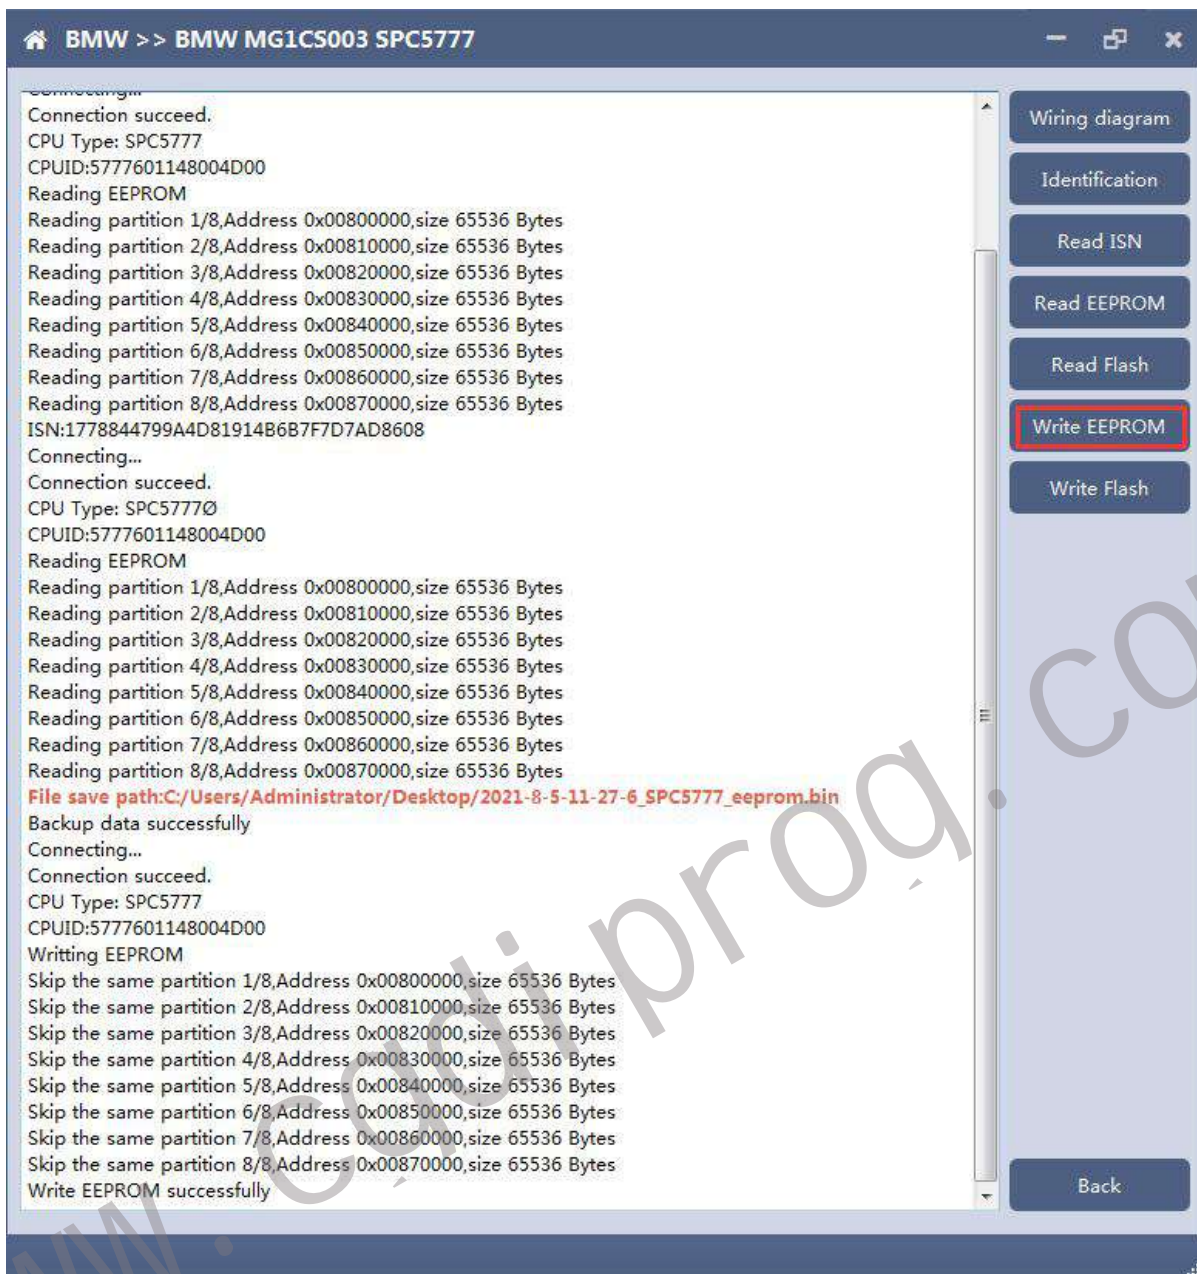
BMW >> BMW MG1CS003 SPC5777

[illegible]
Connection succeed.
CPU Type: SPC5777
CPUID:5777601148004D00
Reading EEPROM
Reading partition 1/8,Address 0x00800000,size 65536 Bytes
Reading partition 2/8,Address 0x00810000,size 65536 Bytes
Reading partition 3/8,Address 0x00820000,size 65536 Bytes
Reading partition 4/8,Address 0x00830000,size 65536 Bytes
Reading partition 5/8,Address 0x00840000,size 65536 Bytes
Reading partition 6/8,Address 0x00850000,size 65536 Bytes
Reading partition 7/8,Address 0x00860000,size 65536 Bytes
Reading partition 8/8,Address 0x00870000,size 65536 Bytes
ISN:1778844799A4D81914B6B7F7D7AD8608
Connecting...
Connection succeed.
CPU Type: SPC5777Ø
CPUID:5777601148004D00
Reading EEPROM
Reading partition 1/8,Address 0x00800000,size 65536 Bytes
Reading partition 2/8,Address 0x00810000,size 65536 Bytes
Reading partition 3/8,Address 0x00820000,size 65536 Bytes
Reading partition 4/8,Address 0x00830000,size 65536 Bytes
Reading partition 5/8,Address 0x00840000,size 65536 Bytes
Reading partition 6/8,Address 0x00850000,size 65536 Bytes
Reading partition 7/8,Address 0x00860000,size 65536 Bytes
Reading partition 8/8,Address 0x00870000,size 65536 Bytes
File save path:C:/Users/Administrator/Desktop/2021-8-5-11-27-6_SPC5777_eeprom.bin
Backup data successfully
Connecting...
Connection succeed.
CPU Type: SPC5777
CPUID:5777601148004D00
Writting EEPROM
Skip the same partition 1/8,Address 0x00800000,size 65536 Bytes
Skip the same partition 2/8,Address 0x00810000,size 65536 Bytes
Skip the same partition 3/8,Address 0x00820000,size 65536 Bytes
Skip the same partition 4/8,Address 0x00830000,size 65536 Bytes
Skip the same partition 5/8,Address 0x00840000,size 65536 Bytes
Skip the same partition 6/8,Address 0x00850000,size 65536 Bytes
Skip the same partition 7/8,Address 0x00860000,size 65536 Bytes
Skip the same partition 8/8,Address 0x00870000,size 65536 Bytes
Write EEPROM successfully

Wiring diagram
Identification
Read ISN
Read EEPROM
Read Flash
Write EEPROM
Write Flash
Back

www.cgdi.prog.co